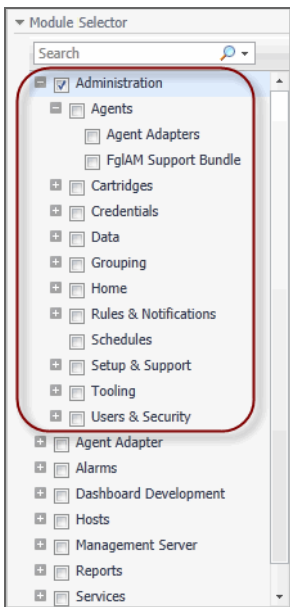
Module Selector

Search

Administration

Agents

Agent Adapters

FglAM Support Bundle

Cartridges

Credentials

Data

Grouping

Home

Rules & Notifications

Schedules

Setup & Support

Tooling

Users & Security

Agent Adapter

Alarms

Dashboard Development

Hosts

Management Server

Reports

Services